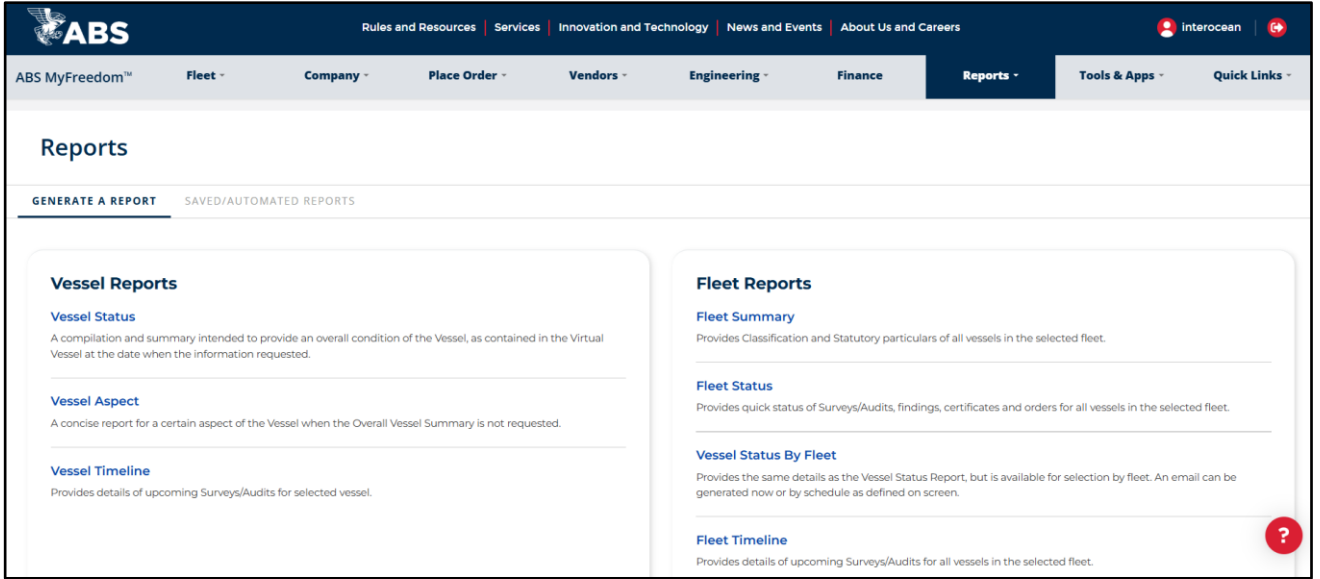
ABS

Rules and Resources | Services | Innovation and Technology | News and Events | About Us and Careers

interocean

ABS MyFreedom™ Fleet Company Place Order Vendors Engineering Finance Reports Tools & Apps Quick Links

Reports

GENERATE A REPORT SAVED/AUTOMATED REPORTS

Vessel Reports

Vessel Status
A compilation and summary intended to provide an overall condition of the Vessel, as contained in the Virtual Vessel at the date when the information requested.

Vessel Aspect
A concise report for a certain aspect of the Vessel when the Overall Vessel Summary is not requested.

Vessel Timeline
Provides details of upcoming Surveys/Audits for selected vessel.

Fleet Reports

Fleet Summary
Provides Classification and Statutory particulars of all vessels in the selected fleet.

Fleet Status
Provides quick status of Surveys/Audits, findings, certificates and orders for all vessels in the selected fleet.

Vessel Status By Fleet
Provides the same details as the Vessel Status Report, but is available for selection by fleet. An email can be generated now or by schedule as defined on screen.

Fleet Timeline
Provides details of upcoming Surveys/Audits for all vessels in the selected fleet.

?